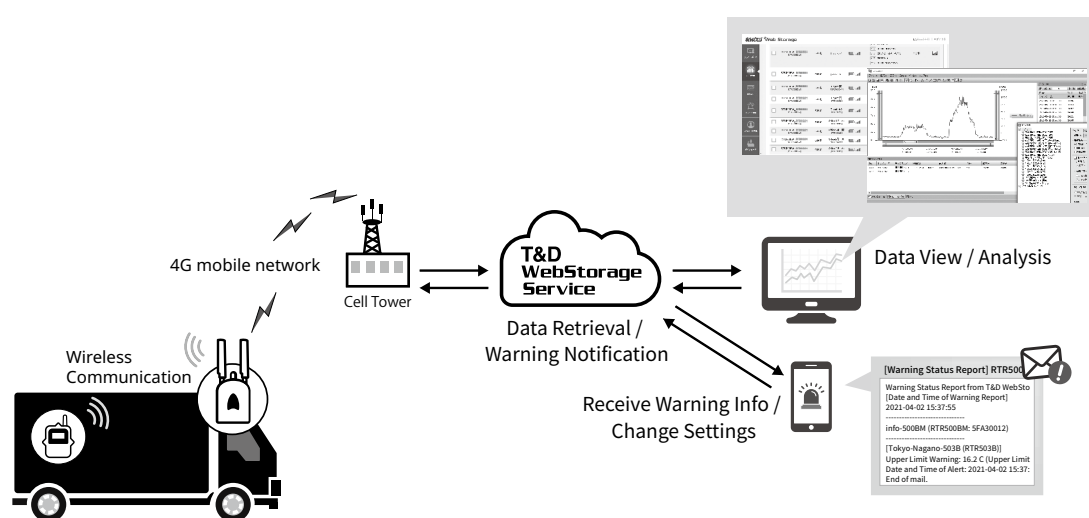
4G mobile network

Cell Tower

T&D WebStorage Service

Data Retrieval / Warning Notification

Data View / Analysis

Wireless Communication

Receive Warning Info / Change Settings

[Warning Status Report] RTR500

Warning Status Report from T&D WebSto
[Date and Time of Warning Report]
2021-04-02 15:37:55

info-500BM (RTR500BM: 5FA30012)

[Tokyo-Nagano-503B (RTR503B)]
Upper Limit Warning: 16.2 C (Upper Limit
Date and Time of Alert: 2021-04-02 15:37:
End of mail.